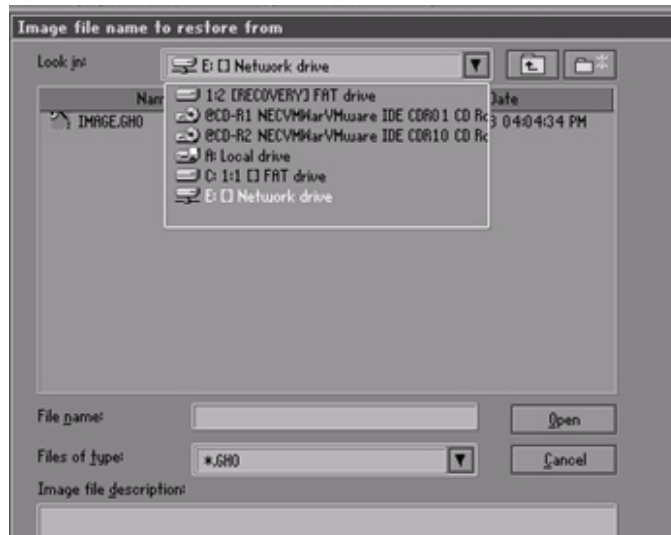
Image file name to restore from

Look in: E: □ Network drive

Nam

IMAGE.GHO

1:2 [RECOVERY] FAT drive
@CD-R1 NECVMWarVMware IDE CDR01 CD Ro
@CD-R2 NECVMWarVMware IDE CDR10 CD Ro
A: Local drive
C: 1:1 □ FAT drive
E: □ Network drive

Date
3 04:04:34 PM

File name:

Open

Files of type: *.GHO

Cancel

Image file description: